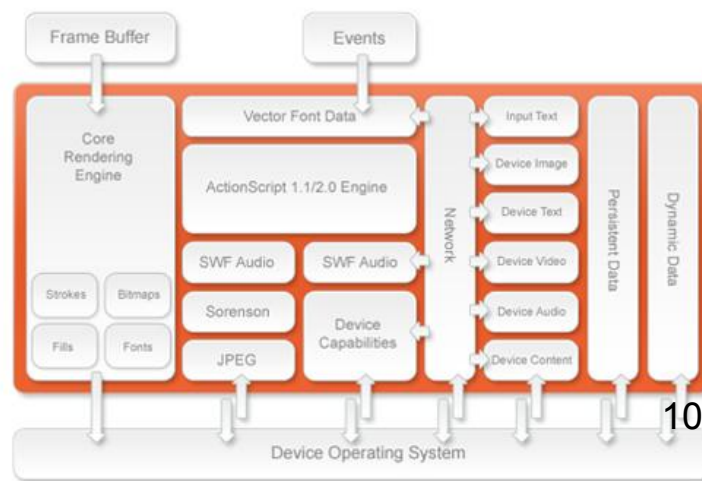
Frame Buffer

Events

Core Rendering Engine

Strokes

Bitmaps

Fills

Fonts

Vector Font Data

ActionScript 1.1/2.0 Engine

SWF Audio

SWF Audio

Sorenson

Device Capabilities

JPEG

Network

Input Text

Device Image

Device Text

Device Video

Device Audio

Device Content

Persistent Data

Dynamic Data

10

Device Operating System